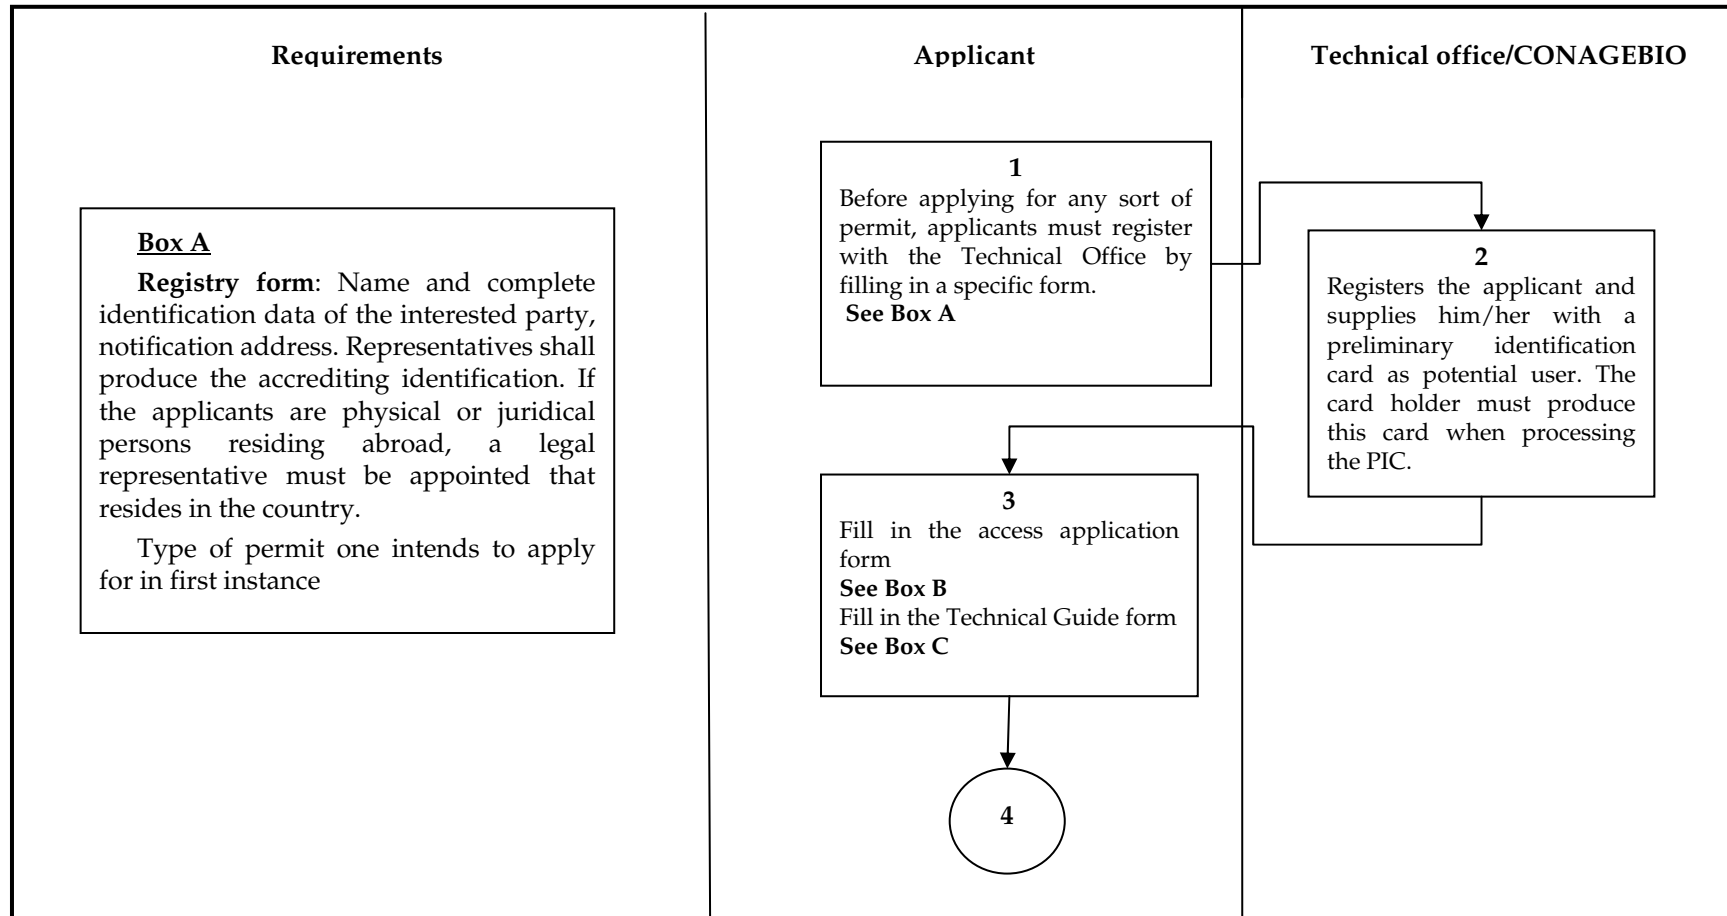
Requirements

Applicant

Technical office/CONAGEBIO

Box A

Registry form: Name and complete identification data of the interested party, notification address. Representatives shall produce the accrediting identification. If the applicants are physical or juridical persons residing abroad, a legal representative must be appointed that resides in the country.

Type of permit one intends to apply for in first instance

1
Before applying for any sort of permit, applicants must register with the Technical Office by filling in a specific form.
See Box A

2
Registers the applicant and supplies him/her with a preliminary identification card as potential user. The card holder must produce this card when processing the PIC.

3
Fill in the access application form
See Box B
Fill in the Technical Guide form
See Box C

4